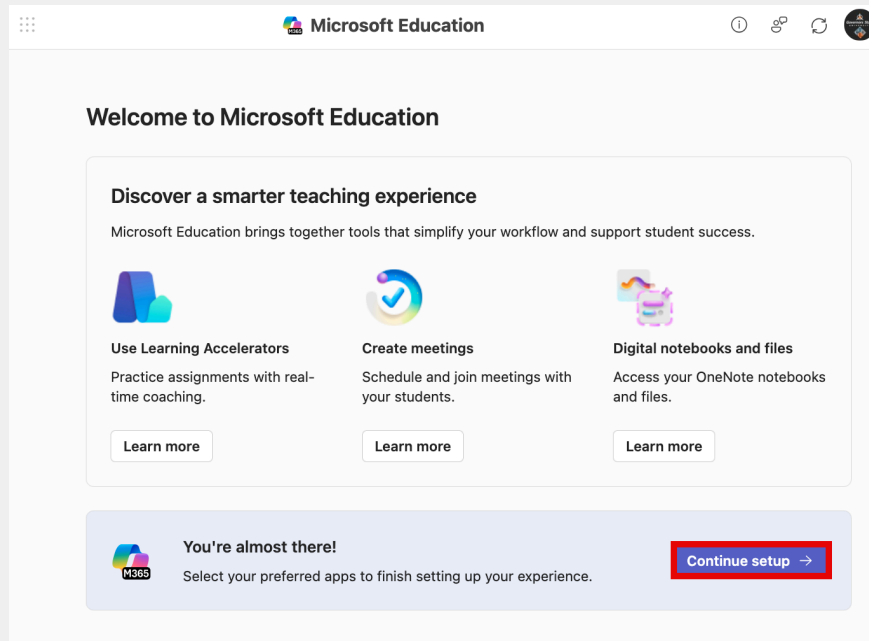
M365 Microsoft Education

Welcome to Microsoft Education

Discover a smarter teaching experience

Microsoft Education brings together tools that simplify your workflow and support student success.

Use Learning Accelerators

Practice assignments with real-time coaching.

Learn more

Create meetings

Schedule and join meetings with your students.

Learn more

Digital notebooks and files

Access your OneNote notebooks and files.

Learn more

M365

You're almost there!

Select your preferred apps to finish setting up your experience.

Continue setup →